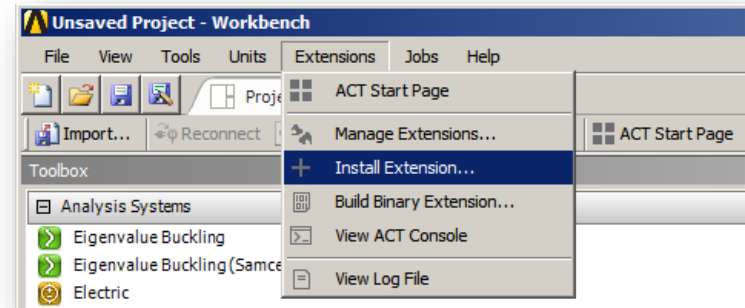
Unsaved Project - Workbench

File View Tools Units Extensions Jobs Help

Proje

Import... Reconnect

ACT Start Page

Toolbox

Analysis Systems

Eigenvalue Buckling

Eigenvalue Buckling (Samce

Electric

ACT Start Page

Manage Extensions...

Install Extension...

Build Binary Extension...

View ACT Console

View Log File